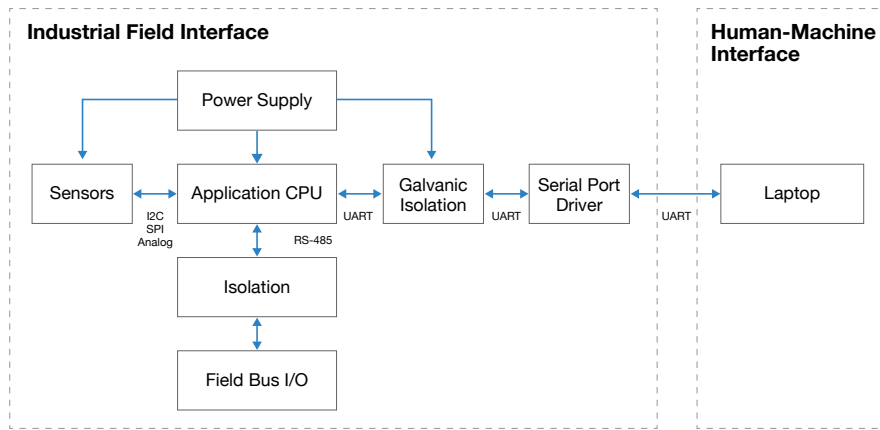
Industrial Field Interface

Human-Machine Interface

Power Supply

Sensors

Application CPU

Galvanic Isolation

Serial Port Driver

Laptop

I2C
SPI
Analog

UART

UART

UART

RS-485

Isolation

Field Bus I/O